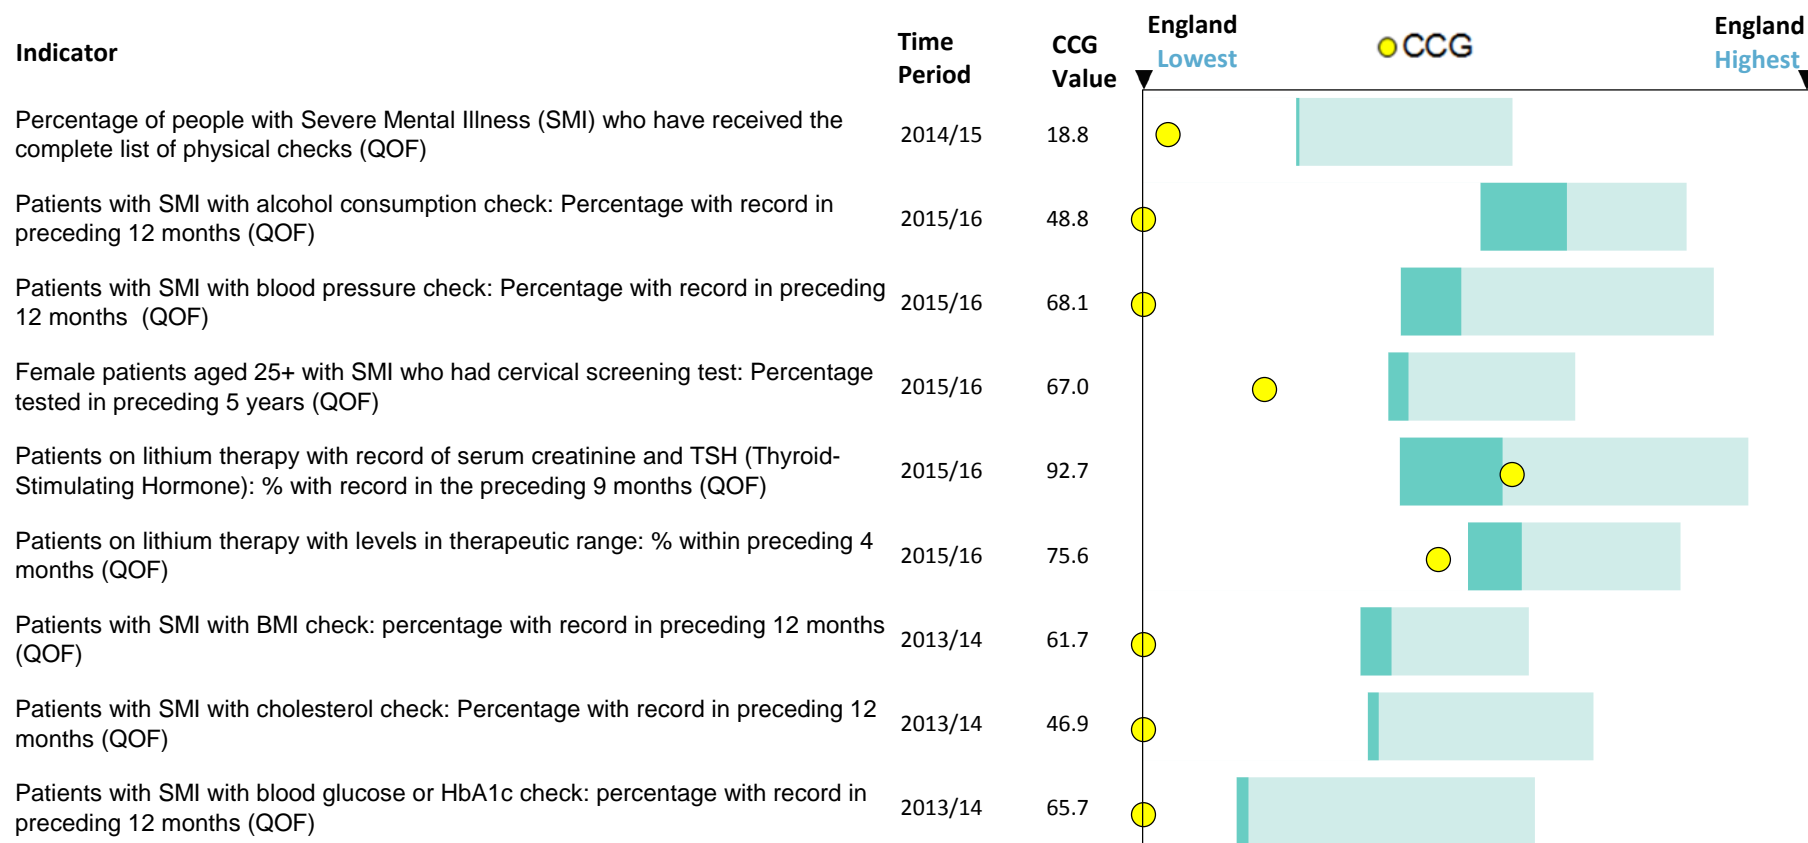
| Indicator | Time Period | CCG Value |
|---|---|---|
| Percentage of people with Severe Mental Illness (SMI) who have received the complete list of physical checks (QOF) | 2014/15 | 18.8 |
| Patients with SMI with alcohol consumption check: Percentage with record in preceding 12 months (QOF) | 2015/16 | 48.8 |
| Patients with SMI with blood pressure check: Percentage with record in preceding 12 months (QOF) | 2015/16 | 68.1 |
| Female patients aged 25+ with SMI who had cervical screening test: Percentage tested in preceding 5 years (QOF) | 2015/16 | 67.0 |
| Patients on lithium therapy with record of serum creatinine and TSH (Thyroid-Stimulating Hormone): % with record in the preceding 9 months (QOF) | 2015/16 | 92.7 |
| Patients on lithium therapy with levels in therapeutic range: % within preceding 4 months (QOF) | 2015/16 | 75.6 |
| Patients with SMI with BMI check: percentage with record in preceding 12 months (QOF) | 2013/14 | 61.7 |
| Patients with SMI with cholesterol check: Percentage with record in preceding 12 months (QOF) | 2013/14 | 46.9 |
| Patients with SMI with blood glucose or HbA1c check: percentage with record in preceding 12 months (QOF) | 2013/14 | 65.7 |

England Lowest

CCG

England Highest